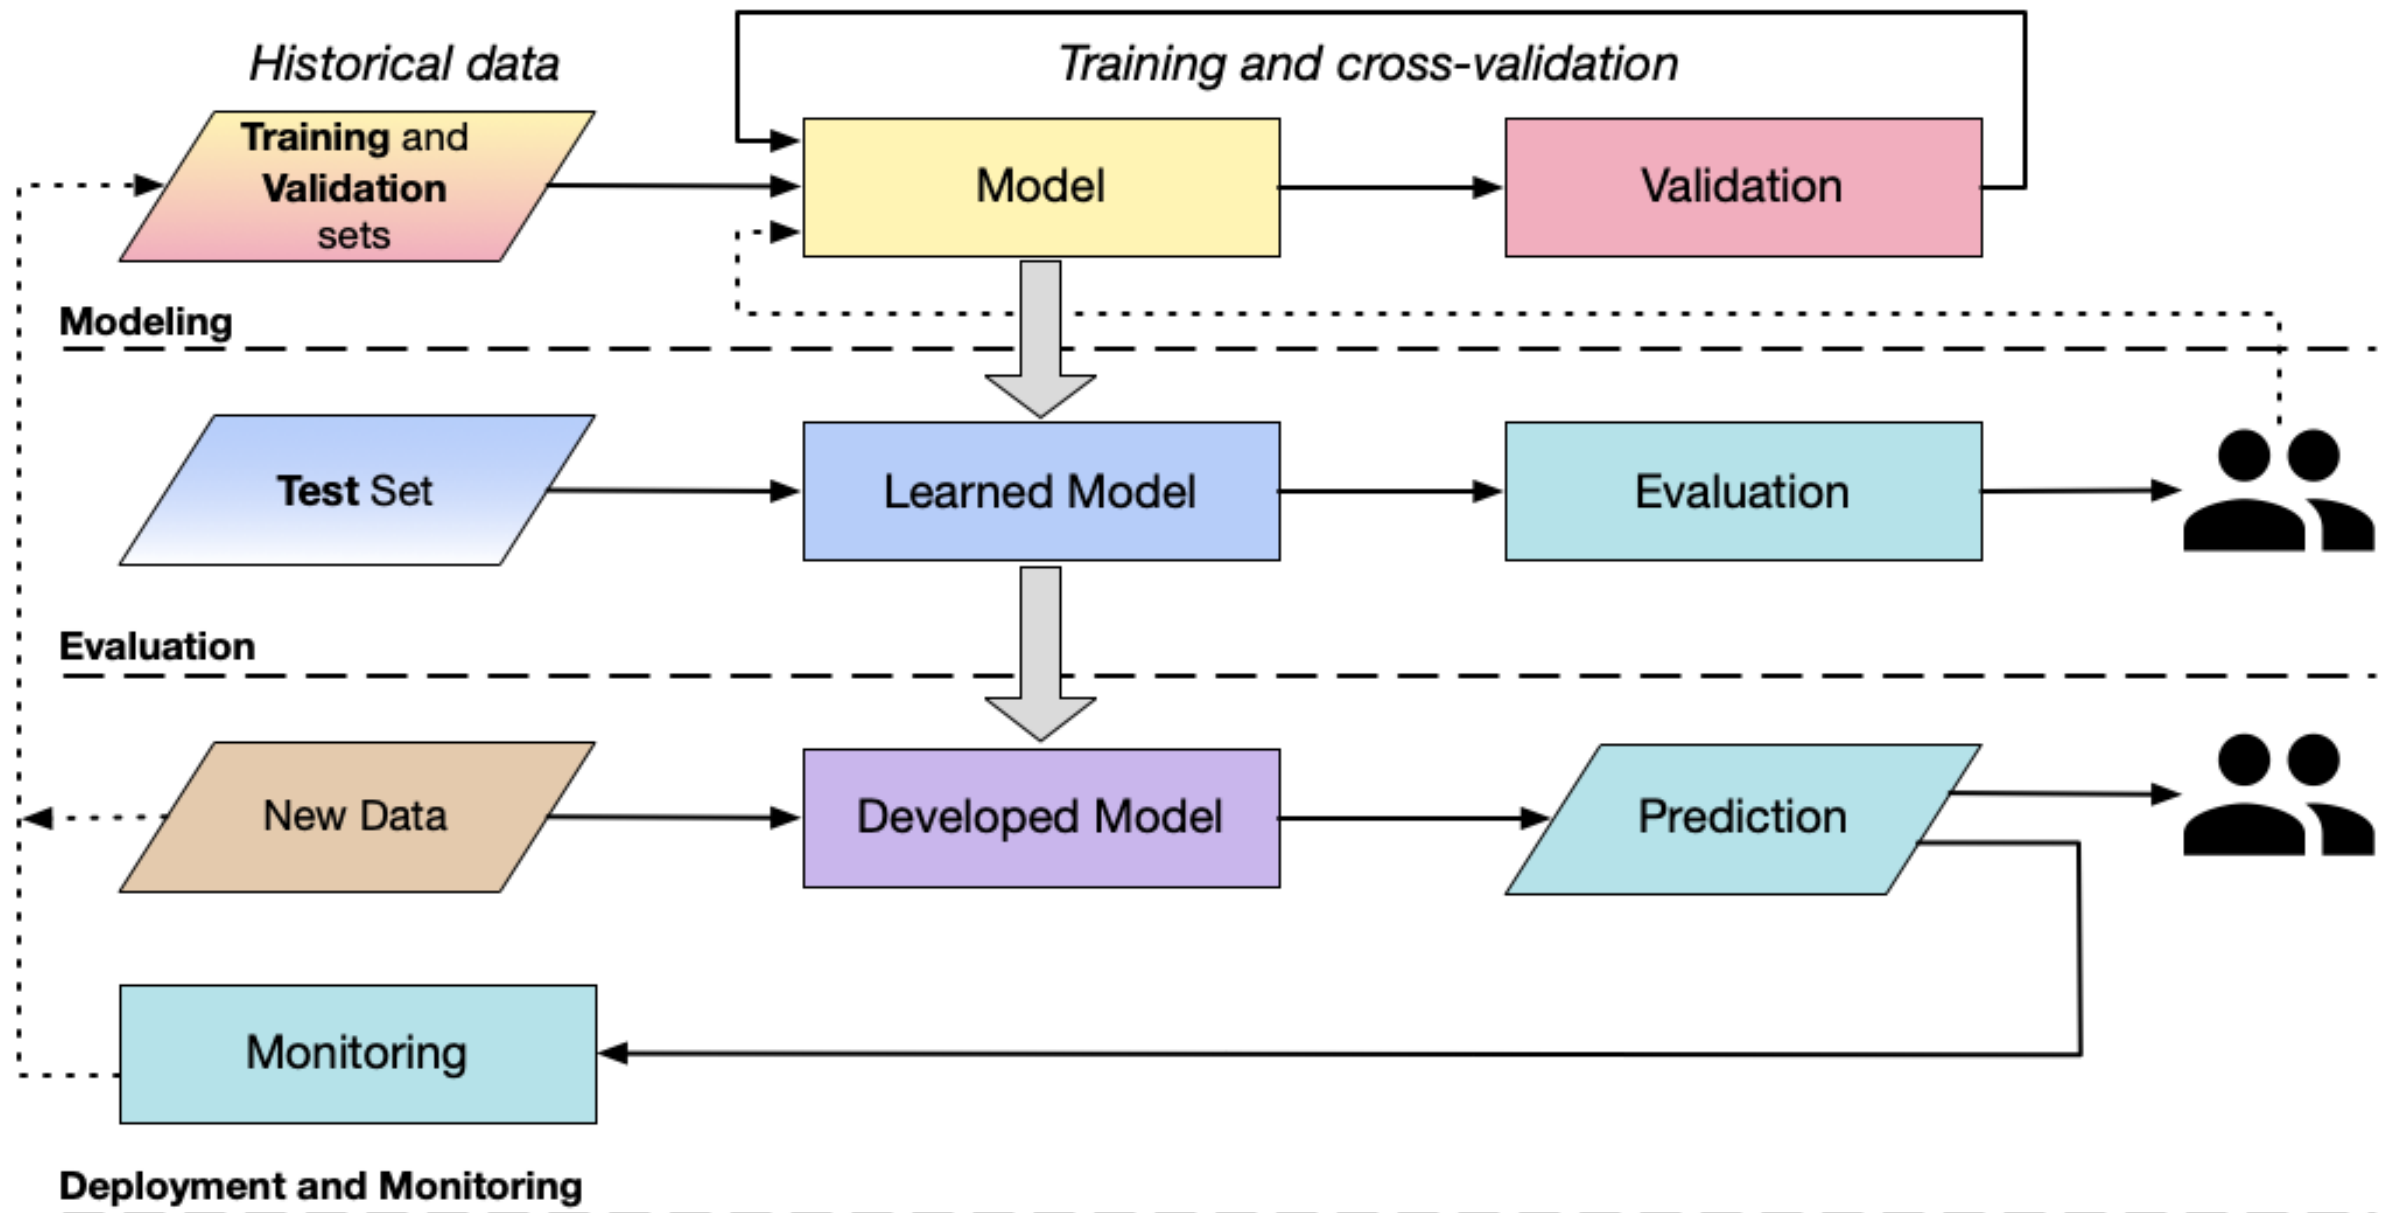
Historical data

Training and cross-validation

Training and Validation sets

Model

Validation

Modeling

Test Set

Learned Model

Evaluation

Evaluation

New Data

Developed Model

Prediction

Monitoring

Deployment and Monitoring